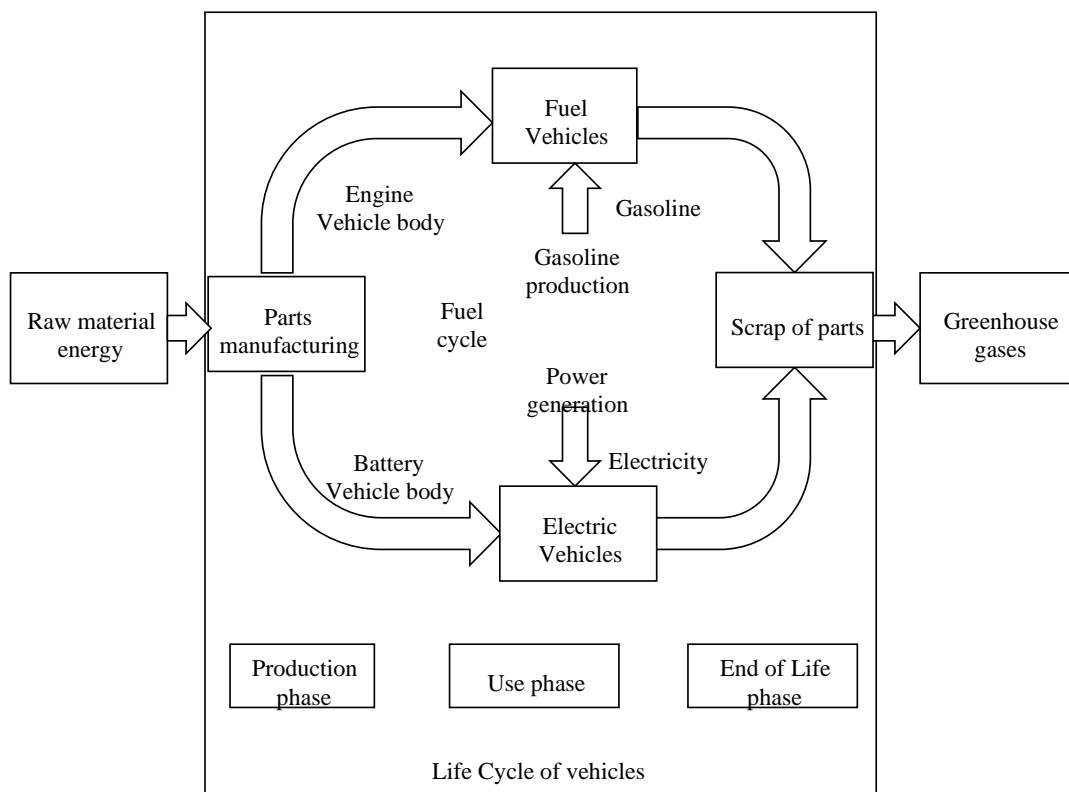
Fuel Vehicles

Engine
Vehicle body

Gasoline

Gasoline production

Raw material energy

Parts manufacturing

Fuel cycle

Scrap of parts

Greenhouse gases

Power generation

Electricity

Battery
Vehicle body

Electric Vehicles

Production phase

Use phase

End of Life phase

Life Cycle of vehicles